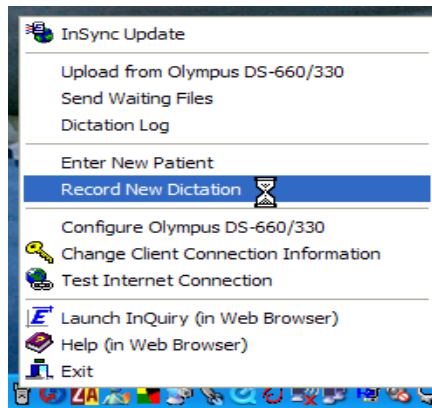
InSync Update

Upload from Olympus DS-660/330
Send Waiting Files
Dictation Log

Enter New Patient
Record New Dictation

Configure Olympus DS-660/330
Change Client Connection Information
Test Internet Connection

Launch InQuiry (in Web Browser)
Help (in Web Browser)
Exit